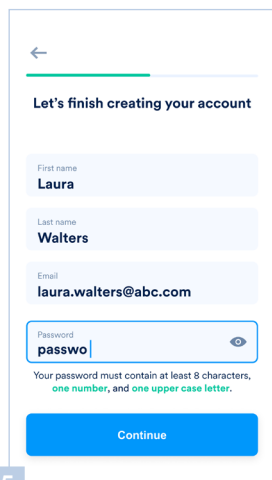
←

Let's finish creating your account

First name
Laura

Last name
Walters

Email
laura.walters@abc.com

Password
passwo

Your password must contain at least 8 characters, one number, and one upper case letter.

Continue